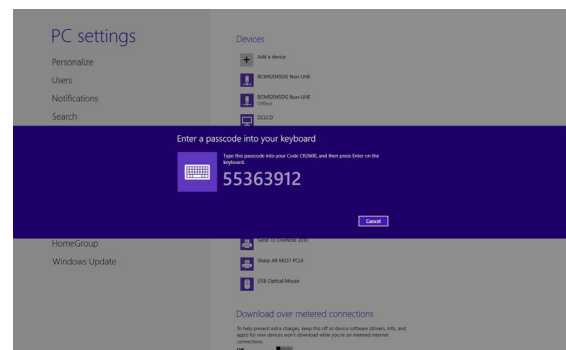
PC settings

Personalize

Users

Notifications

Search

HomeGroup

Windows Update

Devices

Add a device

BCM92045DG Non UHE

BCM92045DG Non UHE
Offline

DCLCD

Enter a passcode into your keyboard

Type this passcode into your Code CR2600, and then press Enter on the keyboard.

55363912

Cancel

Send to OneNote 2010

Sharp AR M237 PCL6

USB Optical Mouse

Download over metered connections

To help prevent extra charges, keep this off so device software (drivers, info, and apps) for new devices won't download while you're on metered Internet connections.